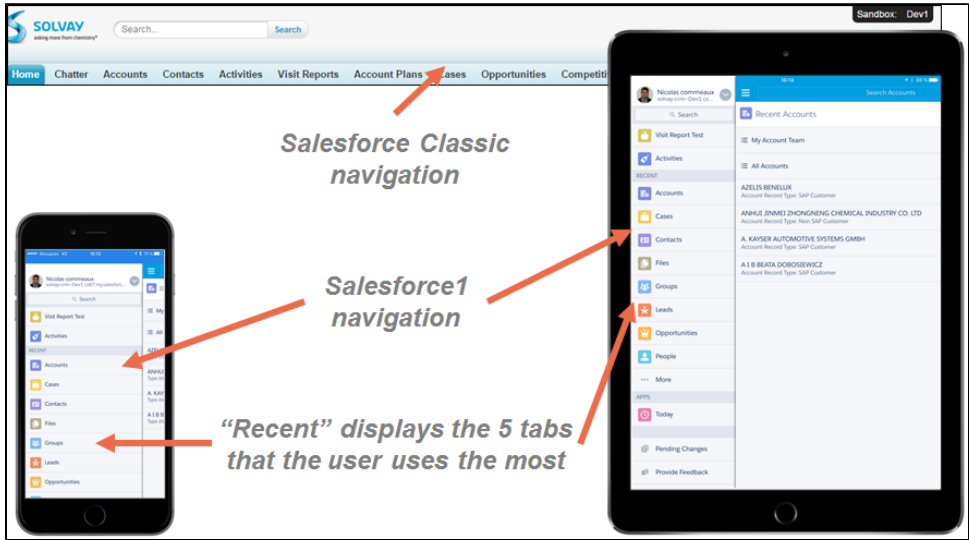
SOLVAY
asking more from chemistry®

Search...
Search

Sandbox: Dev1

Home Chatter Accounts Contacts Activities Visit Reports Account Plans Cases Opportunities Competiti

Salesforce Classic navigation

Salesforce1 navigation

"Recent" displays the 5 tabs that the user uses the most

Nicolas commeaux
solvay.com-Dev1.cs87.mysalesfor...
Search
Visit Report Test
Activities
RECENT
Accounts
Cases
Contacts
Files
Groups
Leads
Opportunities

My
All
AZEL
ANHU
Type:
A. KAY
Type:
A I B
Type:

10:10
Nicolas commeaux
solvay-crm--Dev1.cs...
Search
Visit Report Test
Activities
RECENT
Accounts
Cases
Contacts
Files
Groups
Leads
Opportunities
People
More
APPS
Today
Pending Changes
Provide Feedback

Search Accounts
Recent Accounts
My Account Team
All Accounts
AZELIS BENELUX
Account Record Type: SAP Customer
ANHUI JINMEI ZHONGNENG CHEMICAL INDUSTRY CO. LTD
Account Record Type: Non SAP Customer
A. KAYSER AUTOMOTIVE SYSTEMS GMBH
Account Record Type: SAP Customer
A I B BEATA DOBOSIEWICZ
Account Record Type: SAP Customer